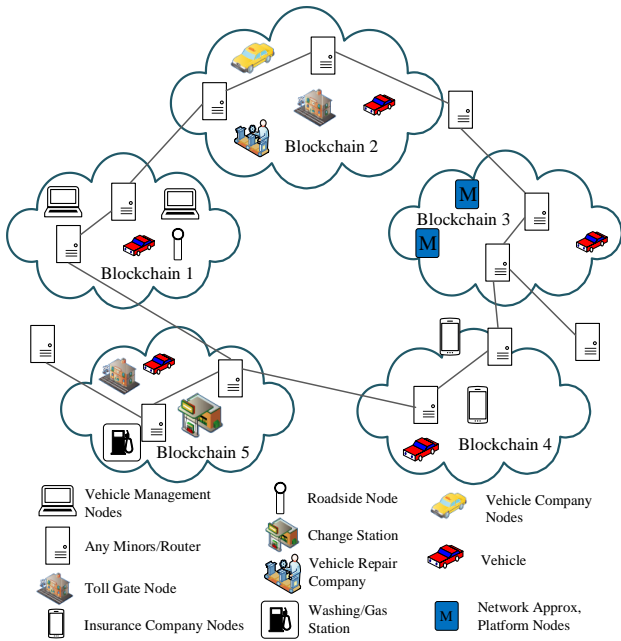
Blockchain 2

Blockchain 3

M

M

Blockchain 1

Blockchain 5

Blockchain 4

Vehicle Management Nodes

Any Minors/Router

Toll Gate Node

Insurance Company Nodes

Roadside Node

Change Station

Vehicle Repair Company

Washing/Gas Station

Vehicle Company Nodes

Vehicle

M

Network Approx, Platform Nodes